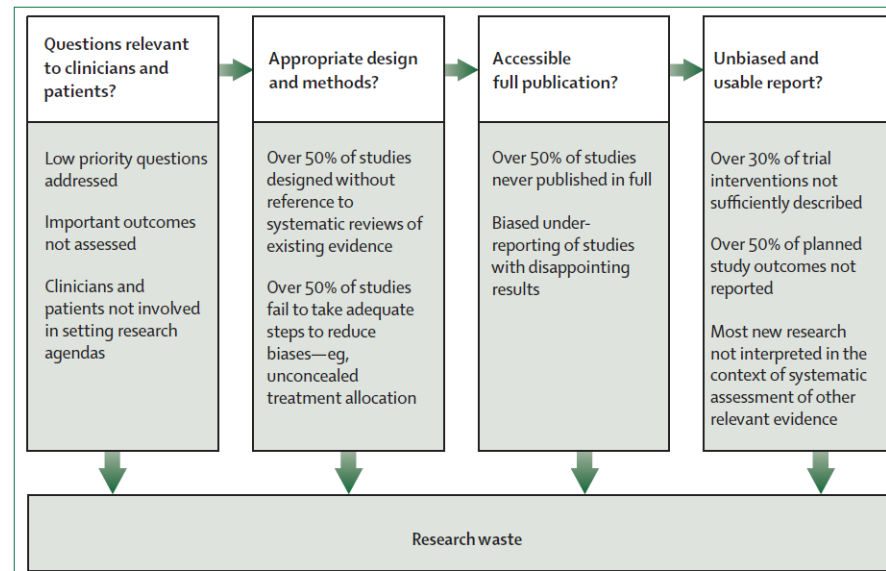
Questions relevant to clinicians and patients?

Low priority questions addressed

Important outcomes not assessed

Clinicians and patients not involved in setting research agendas

Appropriate design and methods?

Over 50% of studies designed without reference to systematic reviews of existing evidence

Over 50% of studies fail to take adequate steps to reduce biases—eg, unconcealed treatment allocation

Accessible full publication?

Over 50% of studies never published in full

Biased under-reporting of studies with disappointing results

Unbiased and usable report?

Over 30% of trial interventions not sufficiently described

Over 50% of planned study outcomes not reported

Most new research not interpreted in the context of systematic assessment of other relevant evidence

Research waste